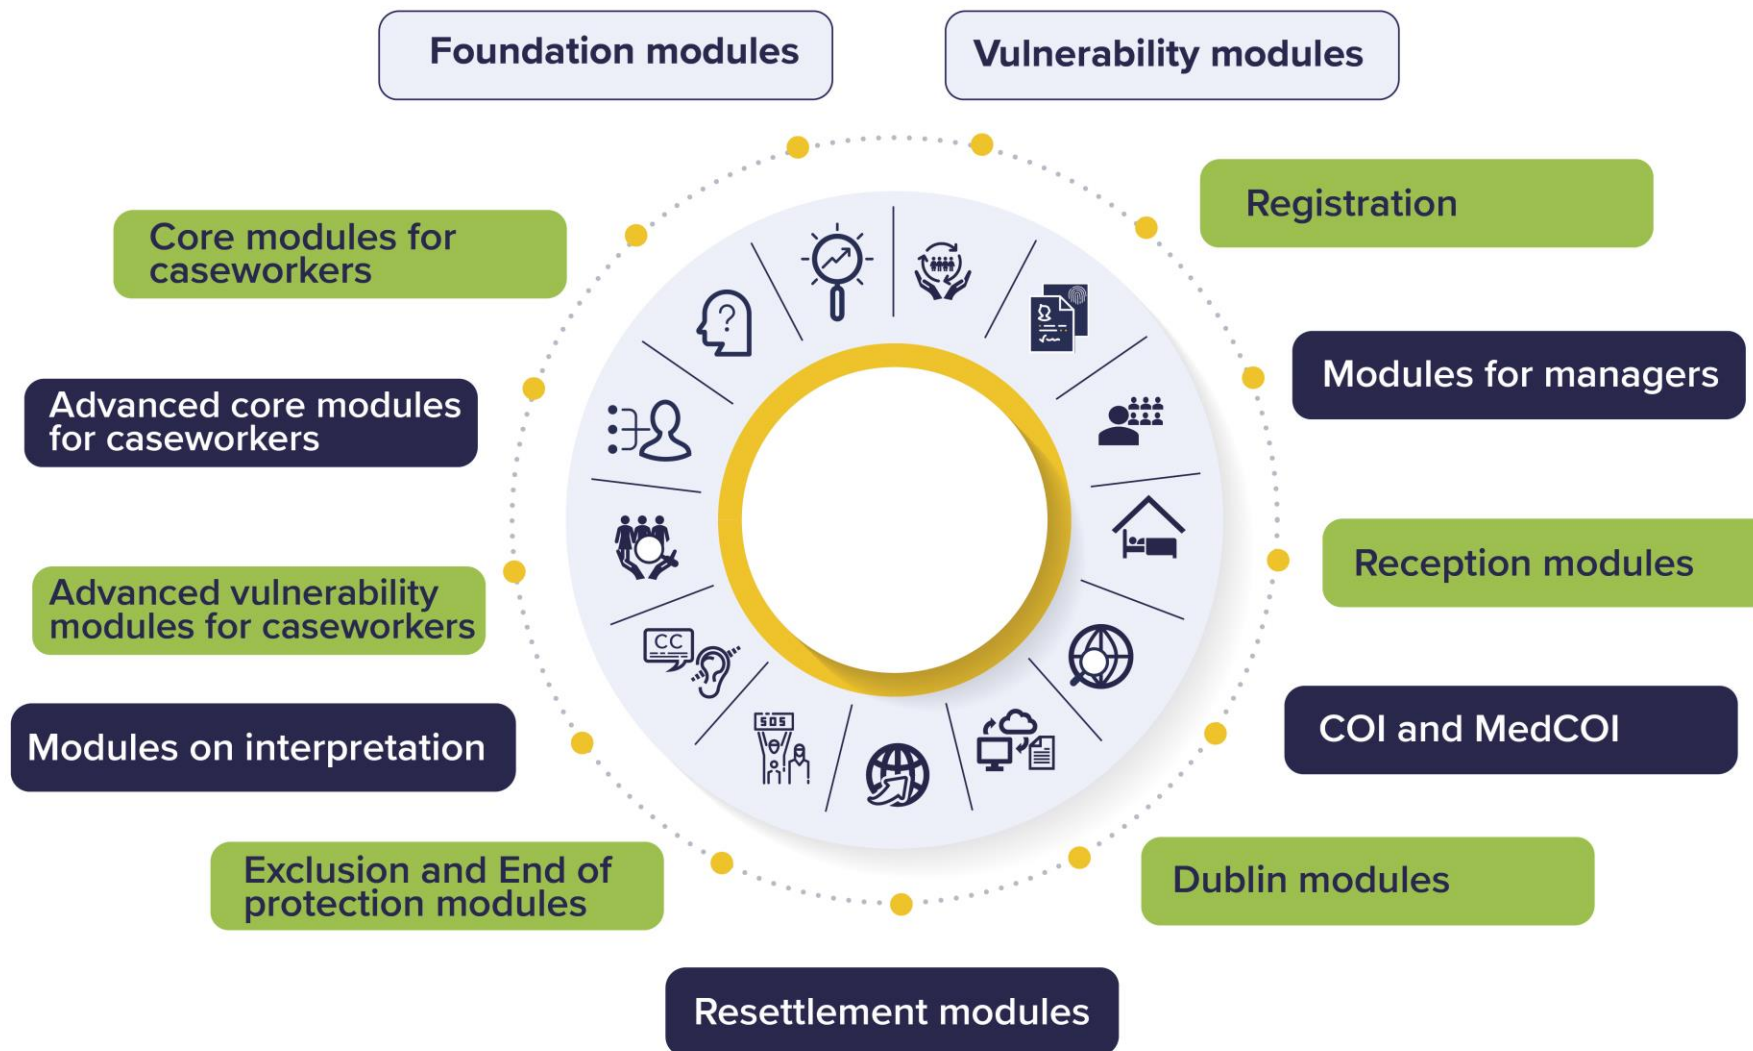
Foundation modules

Vulnerability modules

Registration

Modules for managers

Reception modules

COI and MedCOI

Dublin modules

Resettlement modules

Exclusion and End of protection modules

Modules on interpretation

Advanced vulnerability modules for caseworkers

Advanced core modules for caseworkers

Core modules for caseworkers

CC

SOS